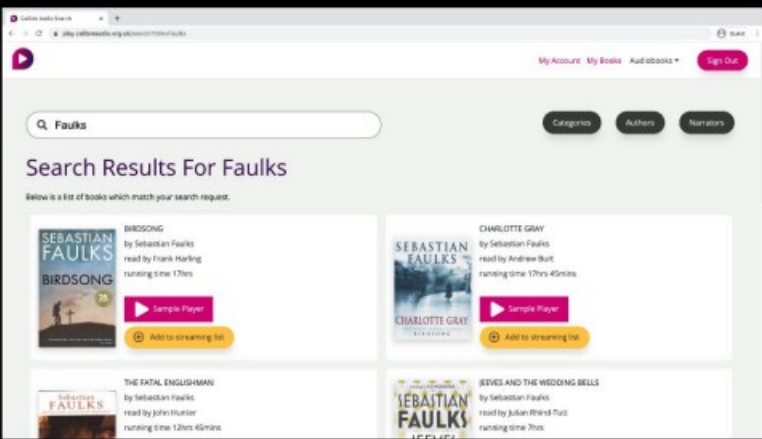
Calibre Audio Search
play.calibreaudio.org.uk/search?title=Faulks
Guest

My Account My Books Audiobooks Sign Out

Faulks

Categories Authors Narrators

Search Results For Faulks

Below is a list of books which match your search request.

SEBASTIAN FAULKS BIRDSONG

BIRDSONG
by Sebastian Faulks
read by Frank Harling
running time 17hrs

Sample Player
Add to streaming list

SEBASTIAN FAULKS CHARLOTTE GRAY

CHARLOTTE GRAY
by Sebastian Faulks
read by Andrew Burt
running time 17hrs 45mins

Sample Player
Add to streaming list

Sebastian FAULKS

THE FATAL ENGLISHMAN
by Sebastian Faulks
read by John Hunter
running time 12hrs 45mins

SEBASTIAN FAULKS

JEEVES AND THE WEDDING BELLS
by Sebastian Faulks
read by Julian Rhind-Tutt
running time 7hrs